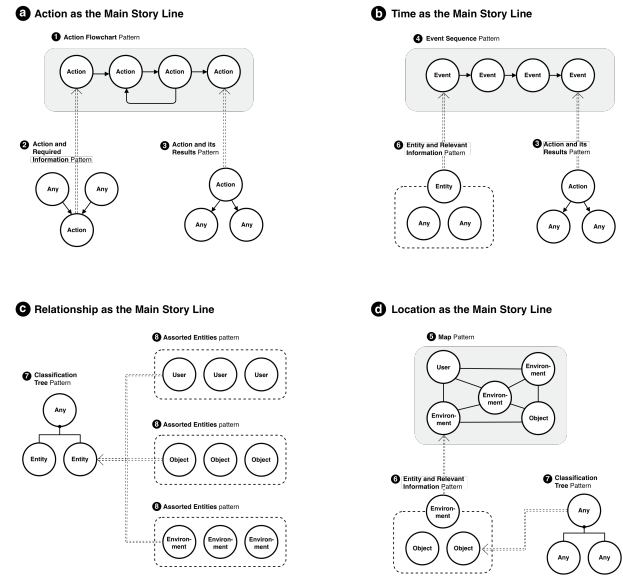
a Action as the Main Story Line

1 Action Flowchart Pattern

Action
Action
Action
Action

2 Action and Required Information Pattern

Any
Any
Action

3 Action and its Results Pattern

Action
Any
Any

b Time as the Main Story Line

4 Event Sequence Pattern

Event
Event
Event
Event

6 Entity and Relevant Information Pattern

Entity
Any
Any

3 Action and its Results Pattern

Action
Any
Any

c Relationship as the Main Story Line

7 Classification Tree Pattern

Any
Entity
Entity

8 Assorted Entities pattern

User
User
User

8 Assorted Entities pattern

Object
Object
Object

8 Assorted Entities pattern

Environ-ment
Environ-ment
Environ-ment

d Location as the Main Story Line

5 Map Pattern

User
Environ-ment
Environ-ment
Environ-ment
Object

6 Entity and Relevant Information Pattern

Environ-ment
Object
Object

7 Classification Tree Pattern

Any
Any
Any